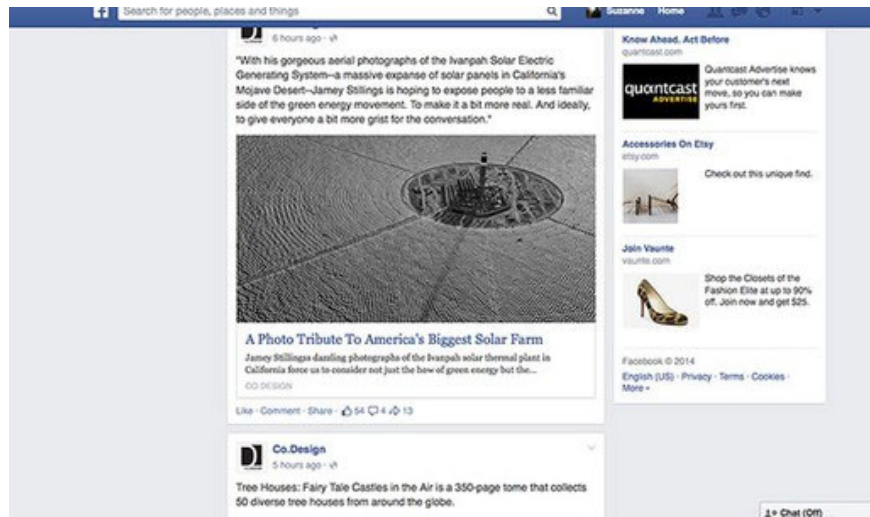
Search for people, places and things

Suzanne Home

6 hours ago ·

"With his gorgeous aerial photographs of the Ivanpah Solar Electric Generating System—a massive expanse of solar panels in California's Mojave Desert—Jamey Stillings is hoping to expose people to a less familiar side of the green energy movement. To make it a bit more real. And ideally, to give everyone a bit more grist for the conversation."

A Photo Tribute To America's Biggest Solar Farm

Jamey Stillings dazzling photographs of the Ivanpah solar thermal plant in California force us to consider not just the how of green energy but the...

CO.DESIGN

Like · Comment · Share · 54 4 13

Co.Design

5 hours ago ·

Tree Houses: Fairy Tale Castles in the Air is a 350-page tome that collects 50 diverse tree houses from around the globe.

Know Ahead, Act Before
quantcast.com

quantcast ADVERTISE

Quantcast Advertise knows your customer's next move, so you can make yours first.

Accessories On Etsy
etsy.com

Check out this unique find.

Join Vaunte
vaunte.com

Shop the Closets of the Fashion Elite at up to 90% off. Join now and get $25.

Facebook © 2014

English (US) · Privacy · Terms · Cookies · More

Chat (Off)